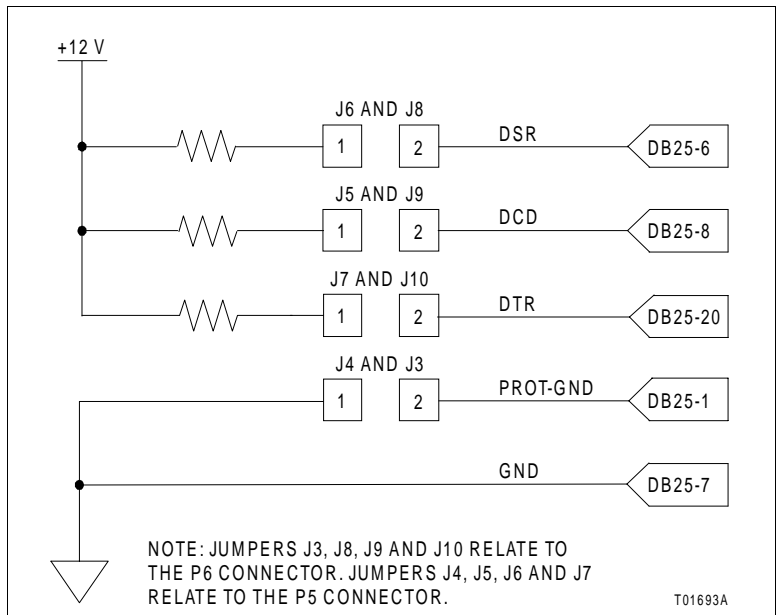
+12 V

J6 AND J8
1
2
DSR
DB25-6

J5 AND J9
1
2
DCD
DB25-8

J7 AND J10
1
2
DTR
DB25-20

J4 AND J3
1
2
PROT-GND
DB25-1

GND
DB25-7

NOTE: JUMPERS J3, J8, J9 AND J10 RELATE TO THE P6 CONNECTOR. JUMPERS J4, J5, J6 AND J7 RELATE TO THE P5 CONNECTOR.

T01693A